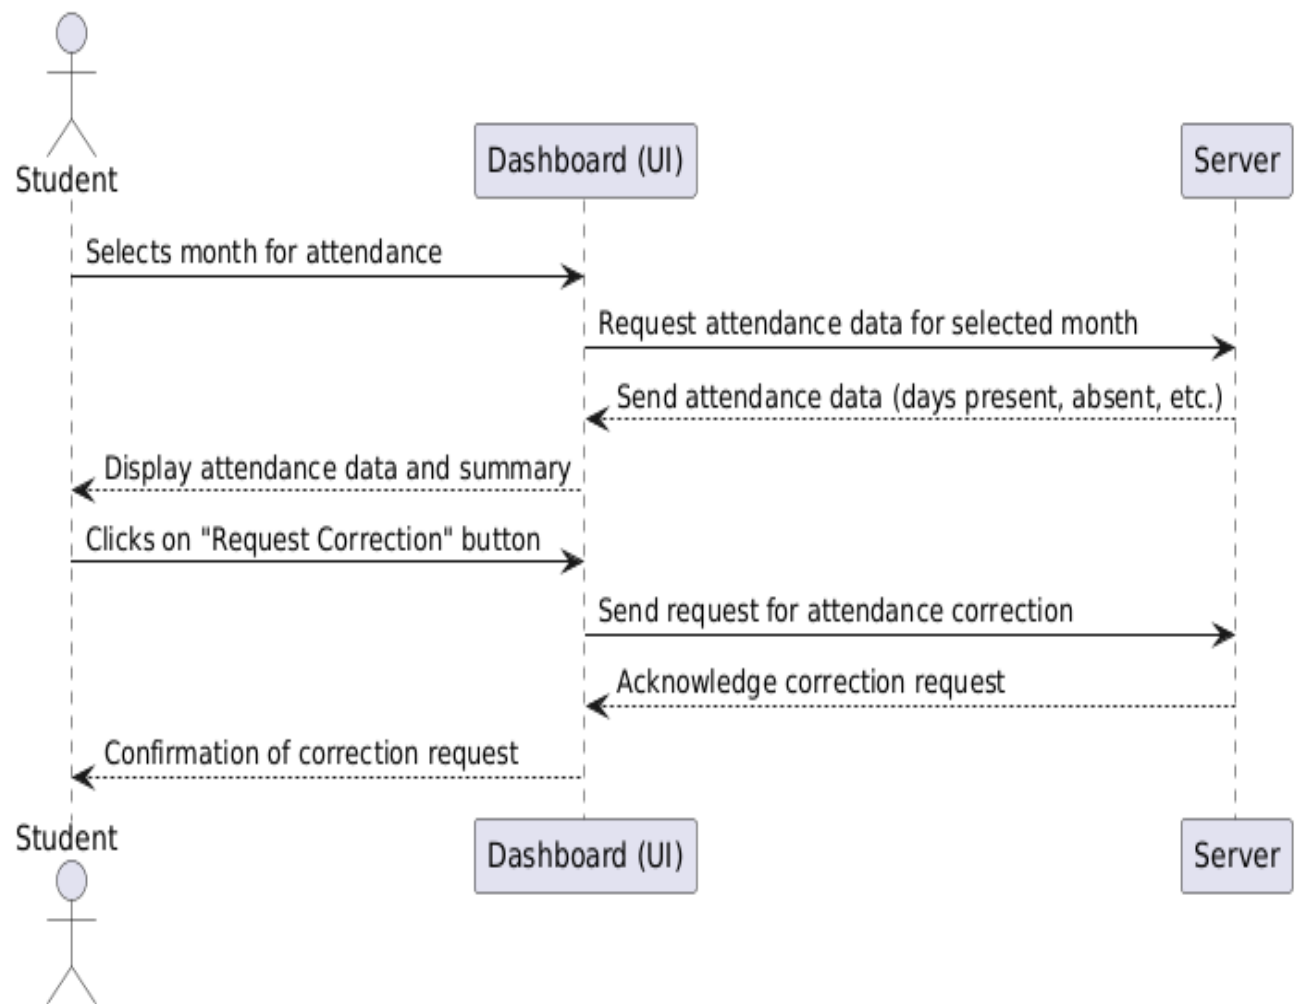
Student

Dashboard (UI)

Server

Selects month for attendance

Request attendance data for selected month

Send attendance data (days present, absent, etc.)

Display attendance data and summary

Clicks on "Request Correction" button

Send request for attendance correction

Acknowledge correction request

Confirmation of correction request

Student

Dashboard (UI)

Server